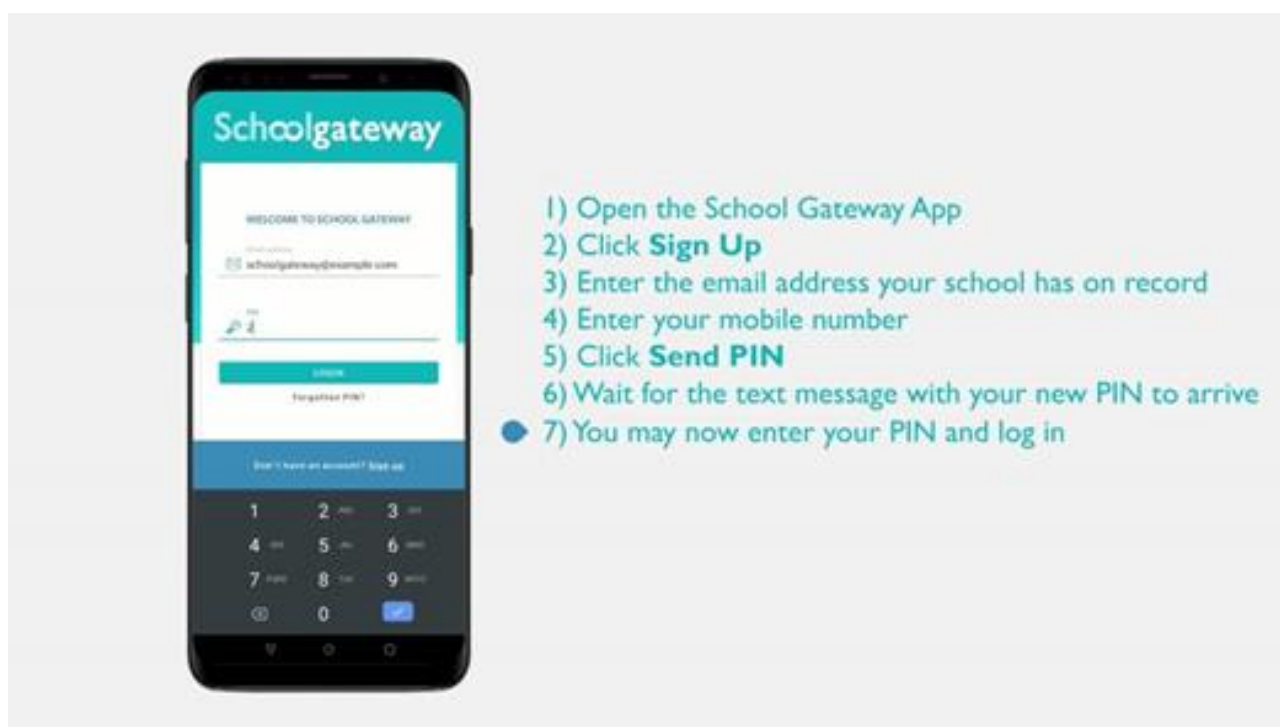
Schoolgateway

WELCOME TO SCHOOL GATEWAY

Email address
schoolgateway@example.com

PIN

LOGIN

Forgotten PIN?

Don't have an account? Sign up

| 1 | 2 ABC | 3 DEF |
|---|---|---|
| 4 GHI | 5 JKL | 6 MNO |
| 7 PQRS | 8 TUV | 9 WXYZ |
|  | 0 |  |

1) Open the School Gateway App
2) Click **Sign Up**
3) Enter the email address your school has on record
4) Enter your mobile number
5) Click **Send PIN**
6) Wait for the text message with your new PIN to arrive
7) You may now enter your PIN and log in